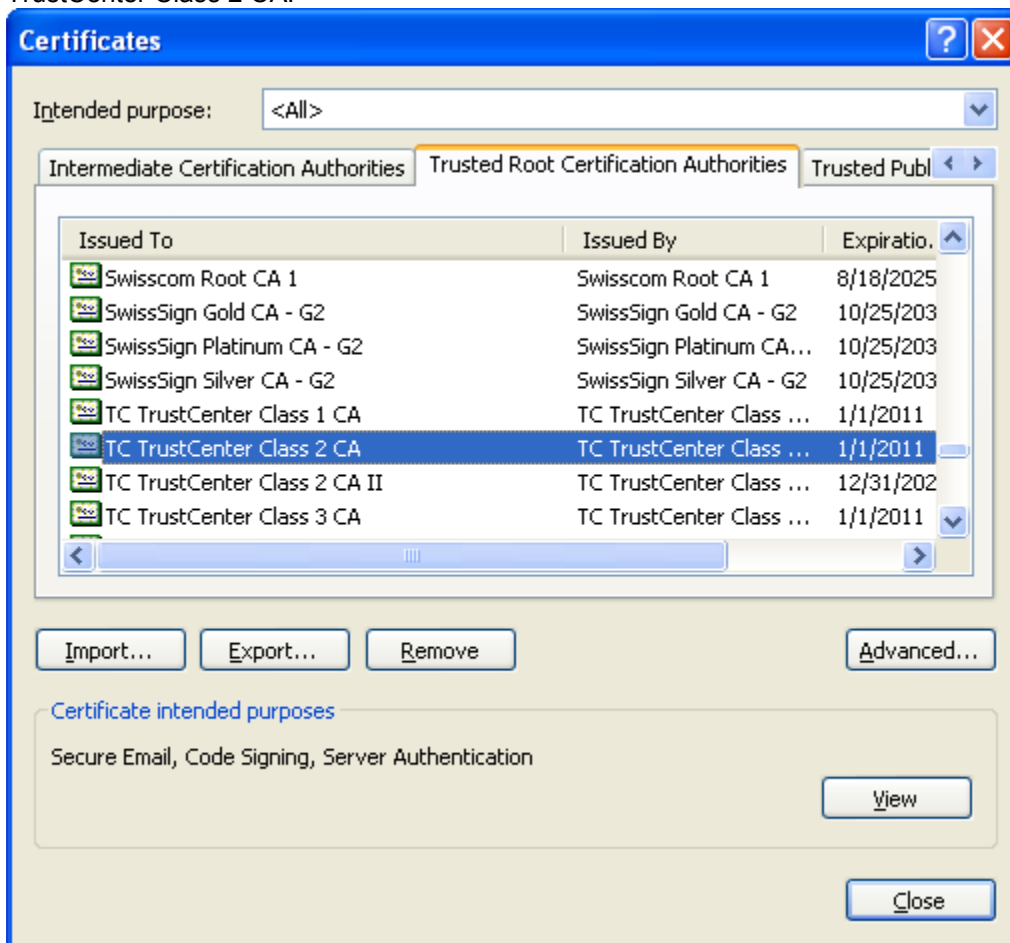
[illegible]

Certificates

Intended purpose: <All>

Intermediate Certification Authorities | Trusted Root Certification Authorities | Trusted Publ

| Issued To | Issued By | Expiratio. |
|---|---|---|
| Swisscom Root CA 1 | Swisscom Root CA 1 | 8/18/2025 |
| SwissSign Gold CA - G2 | SwissSign Gold CA - G2 | 10/25/203 |
| SwissSign Platinum CA - G2 | SwissSign Platinum CA... | 10/25/203 |
| SwissSign Silver CA - G2 | SwissSign Silver CA - G2 | 10/25/203 |
| TC TrustCenter Class 1 CA | TC TrustCenter Class ... | 1/1/2011 |
| TC TrustCenter Class 2 CA | TC TrustCenter Class ... | 1/1/2011 |
| TC TrustCenter Class 2 CA II | TC TrustCenter Class ... | 12/31/202 |
| TC TrustCenter Class 3 CA | TC TrustCenter Class ... | 1/1/2011 |

Import... Export... Remove Advanced...

Certificate intended purposes

Secure Email, Code Signing, Server Authentication

View

Close